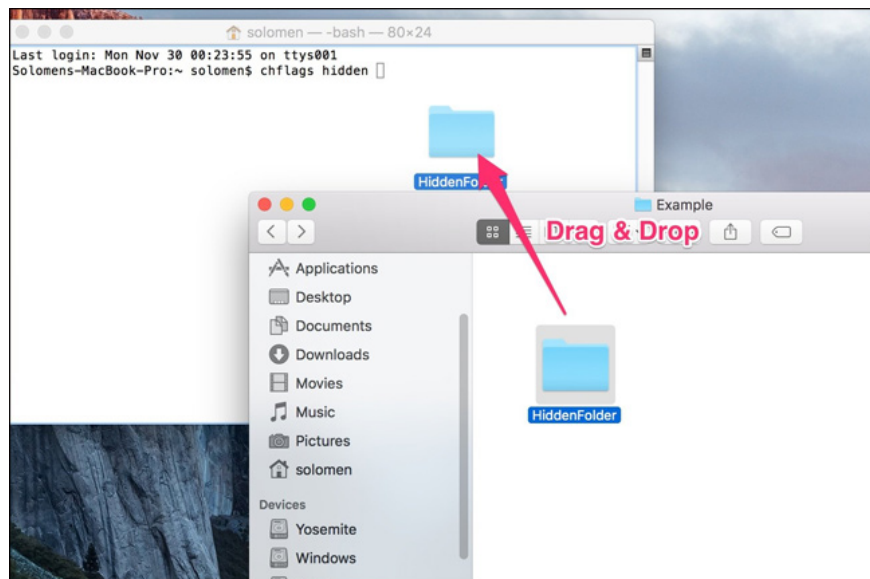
solomen — -bash — 80×24

Last login: Mon Nov 30 00:23:55 on ttys001
Solomens-MacBook-Pro:~ solomen$ chflags hidden

HiddenFo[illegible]

Example

Drag & Drop

Applications
Desktop
Documents
Downloads
Movies
Music
Pictures
solomen

Devices
Yosemite
Windows

HiddenFolder